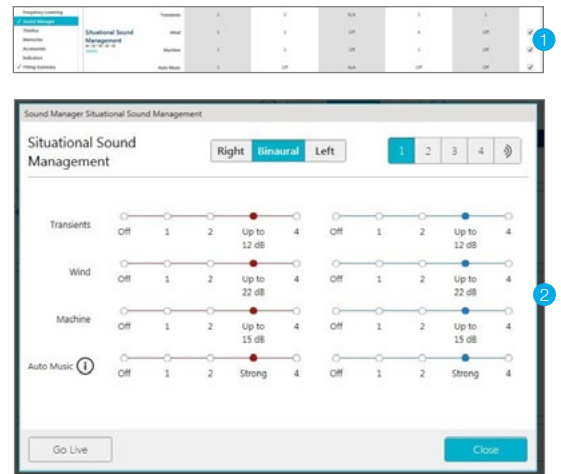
Frequency Lowering
✓ Sound Manager
Tinnitus
Memories
Accessories
Indicators
✓ Fitting Summary

Situational Sound Management

Transients
Wind
Machine
Auto Music

1

Sound Manager Situational Sound Management

Situational Sound Management

Right Binaural Left

1 2 3 4

Transients
Off 1 2 Up to 12 dB 4
Off 1 2 Up to 12 dB 4

Wind
Off 1 2 Up to 22 dB 4
Off 1 2 Up to 22 dB 4

Machine
Off 1 2 Up to 15 dB 4
Off 1 2 Up to 15 dB 4

Auto Music
Off 1 2 Strong 4
Off 1 2 Strong 4

2

Go Live

Close